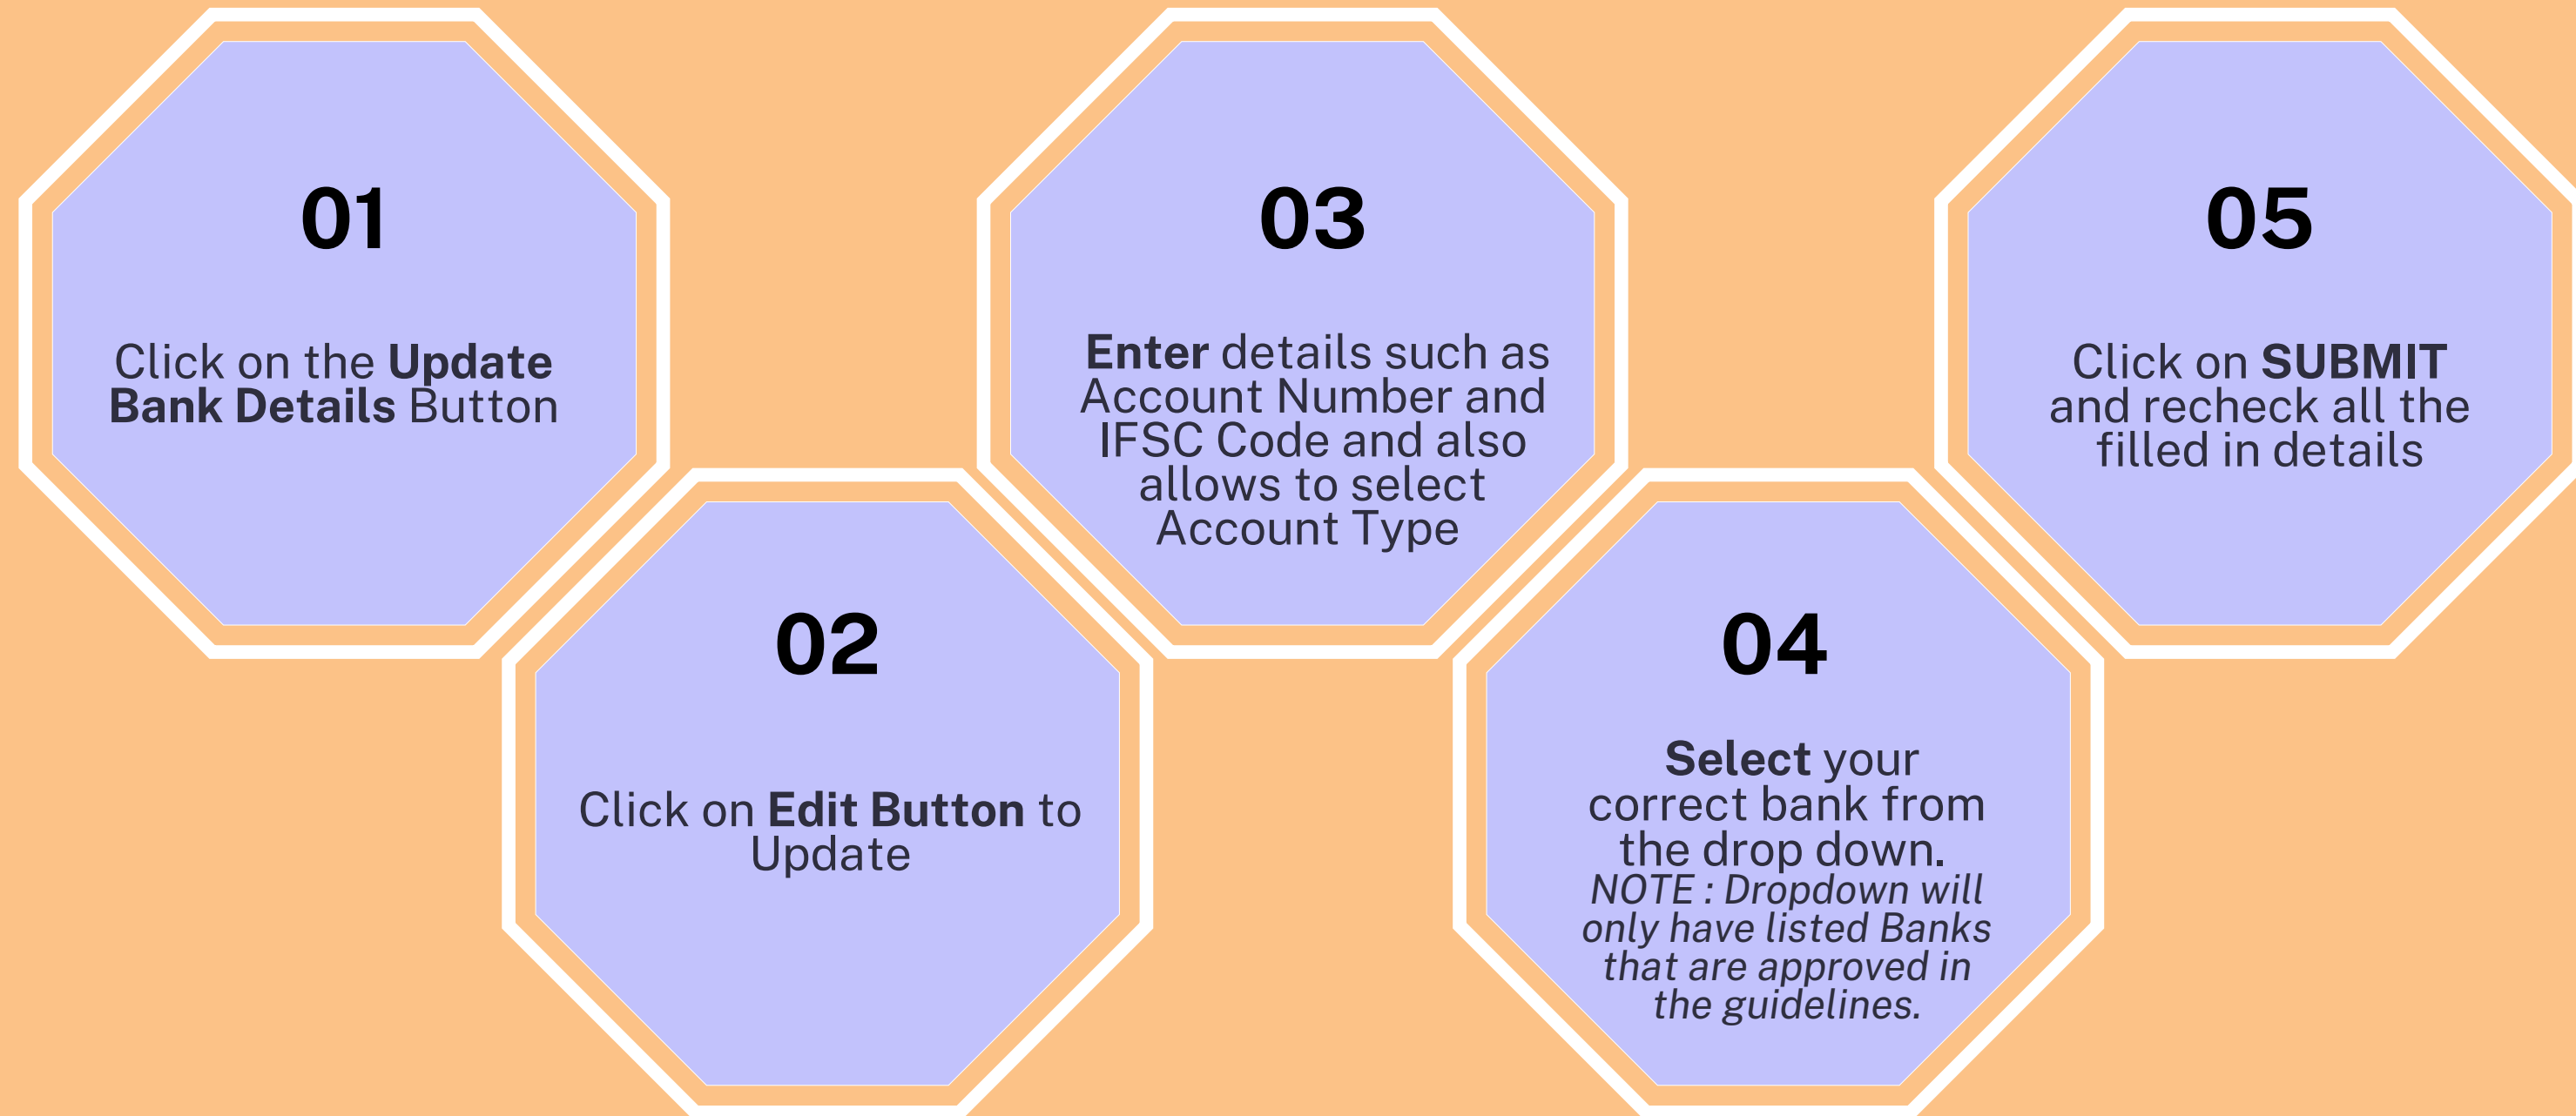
01

Click on the Update Bank Details Button

02

Click on Edit Button to Update

03

Enter details such as Account Number and IFSC Code and also allows to select Account Type

04

Select your correct bank from the drop down.
NOTE : Dropdown will only have listed Banks that are approved in the guidelines.

05

Click on SUBMIT and recheck all the filled in details